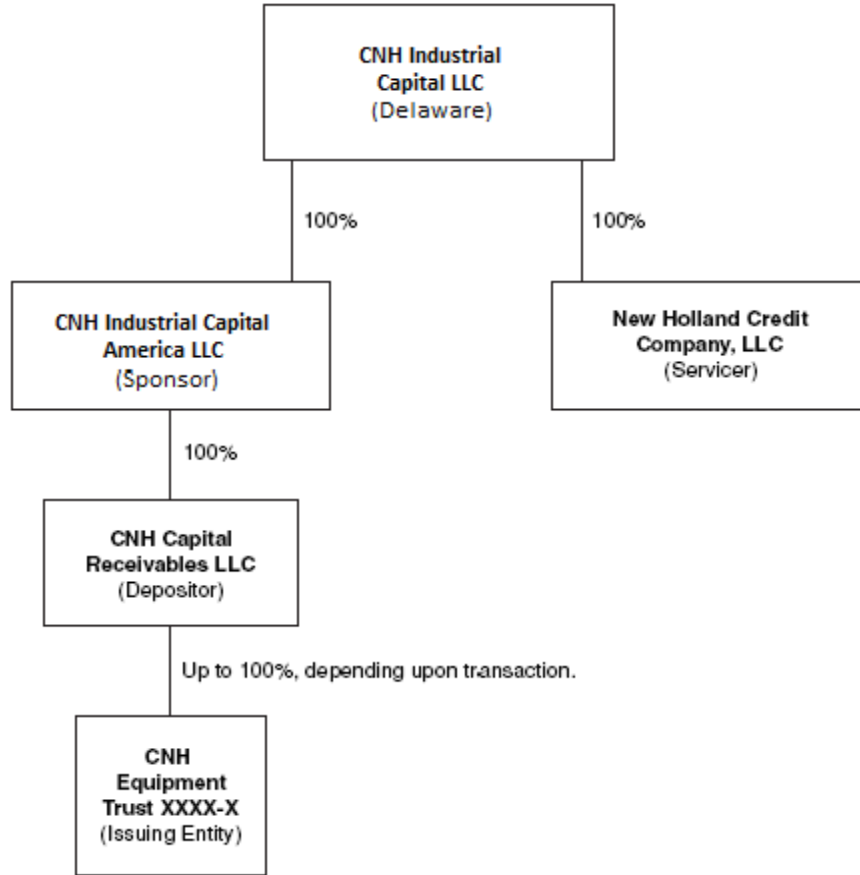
CNH Industrial Capital LLC
(Delaware)

100%

100%

CNH Industrial Capital America LLC
(Sponsor)

New Holland Credit Company, LLC
(Servicer)

100%

CNH Capital Receivables LLC
(Depositor)

Up to 100%, depending upon transaction.

CNH Equipment Trust XXXX-X
(Issuing Entity)